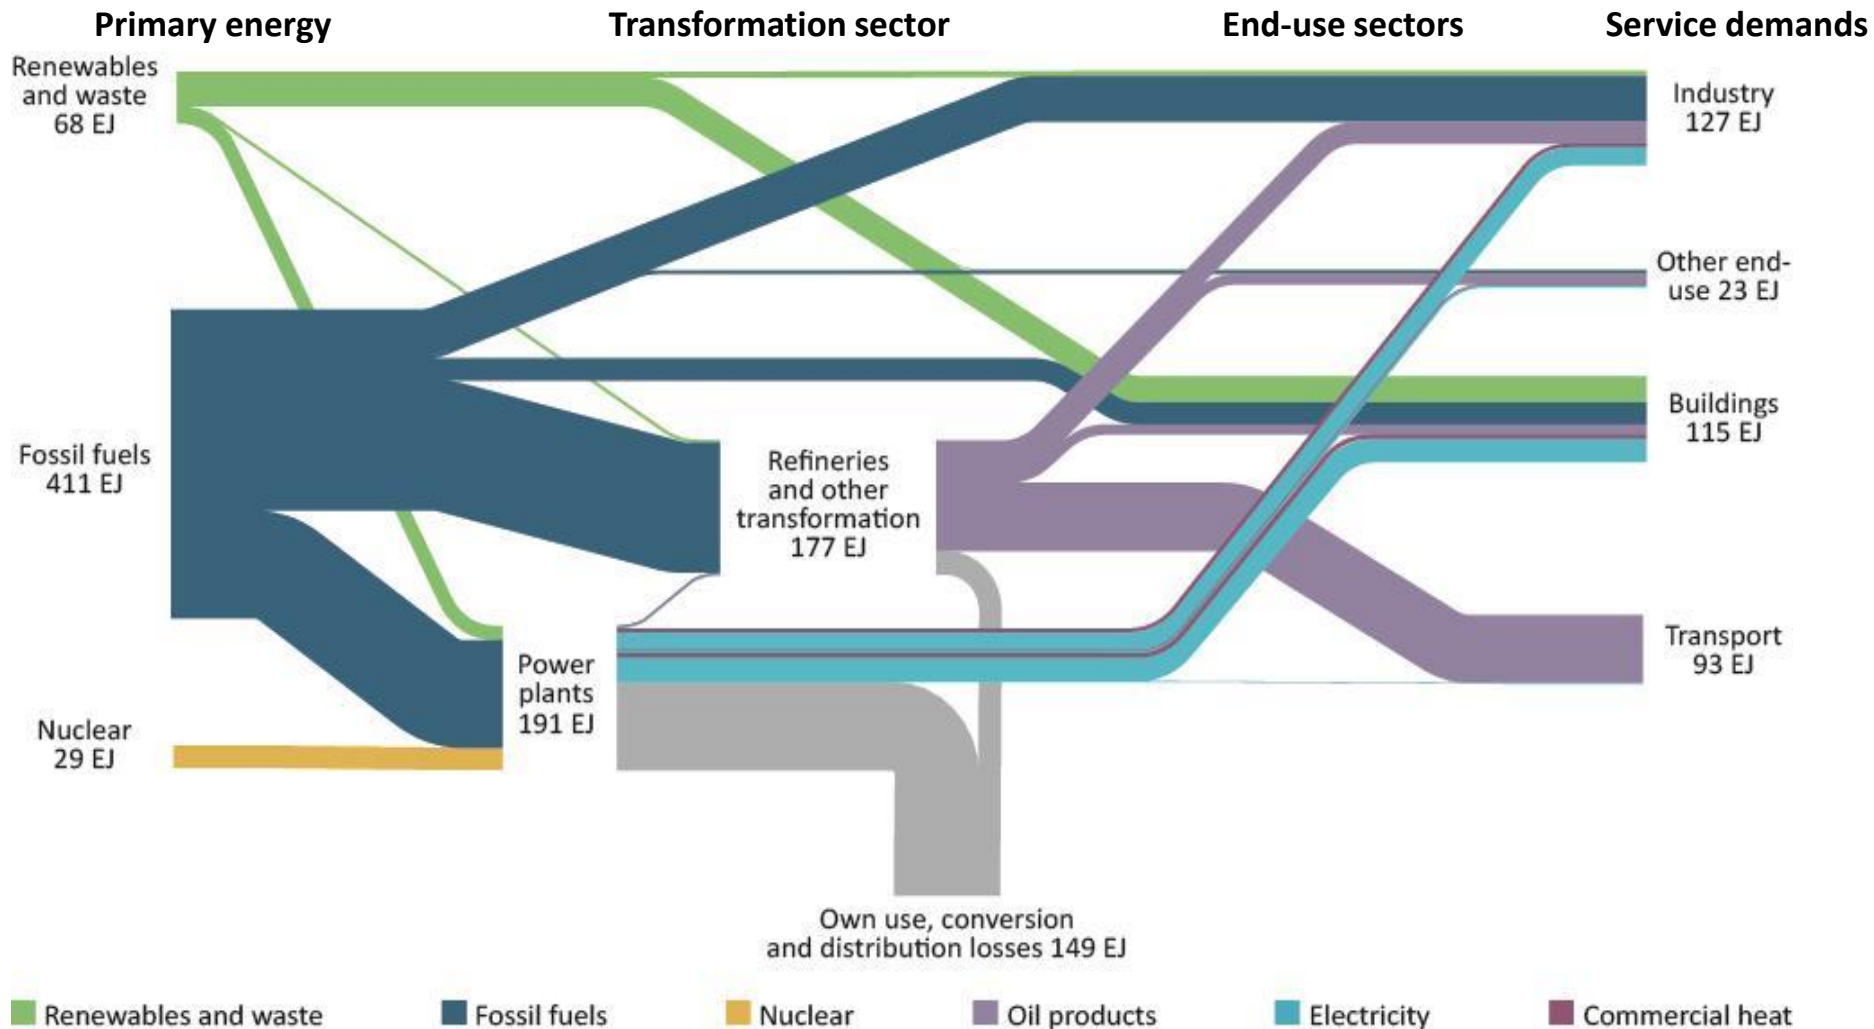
Primary energy

Transformation sector

End-use sectors

Service demands

Renewables and waste 68 EJ

Fossil fuels 411 EJ

Nuclear 29 EJ

Refineries and other transformation 177 EJ

Power plants 191 EJ

Industry 127 EJ

Other end-use 23 EJ

Buildings 115 EJ

Transport 93 EJ

Own use, conversion and distribution losses 149 EJ

Renewables and waste
Fossil fuels
Nuclear
Oil products
Electricity
Commercial heat